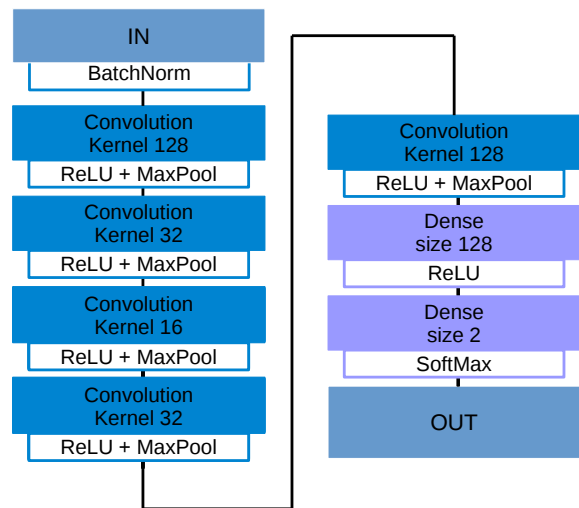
IN
BatchNorm
Convolution
Kernel 128
ReLU + MaxPool
Convolution
Kernel 32
ReLU + MaxPool
Convolution
Kernel 16
ReLU + MaxPool
Convolution
Kernel 32
ReLU + MaxPool

Convolution
Kernel 128
ReLU + MaxPool
Dense
size 128
ReLU
Dense
size 2
SoftMax
OUT